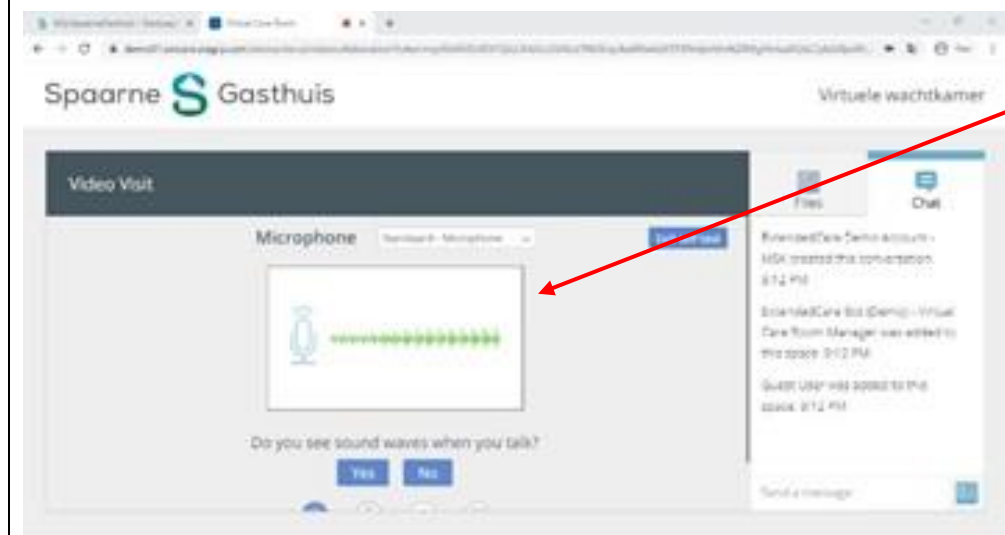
Spaarne Gasthuis

Virtuele wachtkamer

Video Visit

Microphone

Files

Chat

ExtendedCare Demo account - MSK created this conversation. 8:12 PM

ExtendedCare Bot (Demo) - Virtual Care Room Manager was added to this space. 8:12 PM

Guest User was added to this space. 8:12 PM

Do you see sound waves when you talk?

Yes

No

Send a message